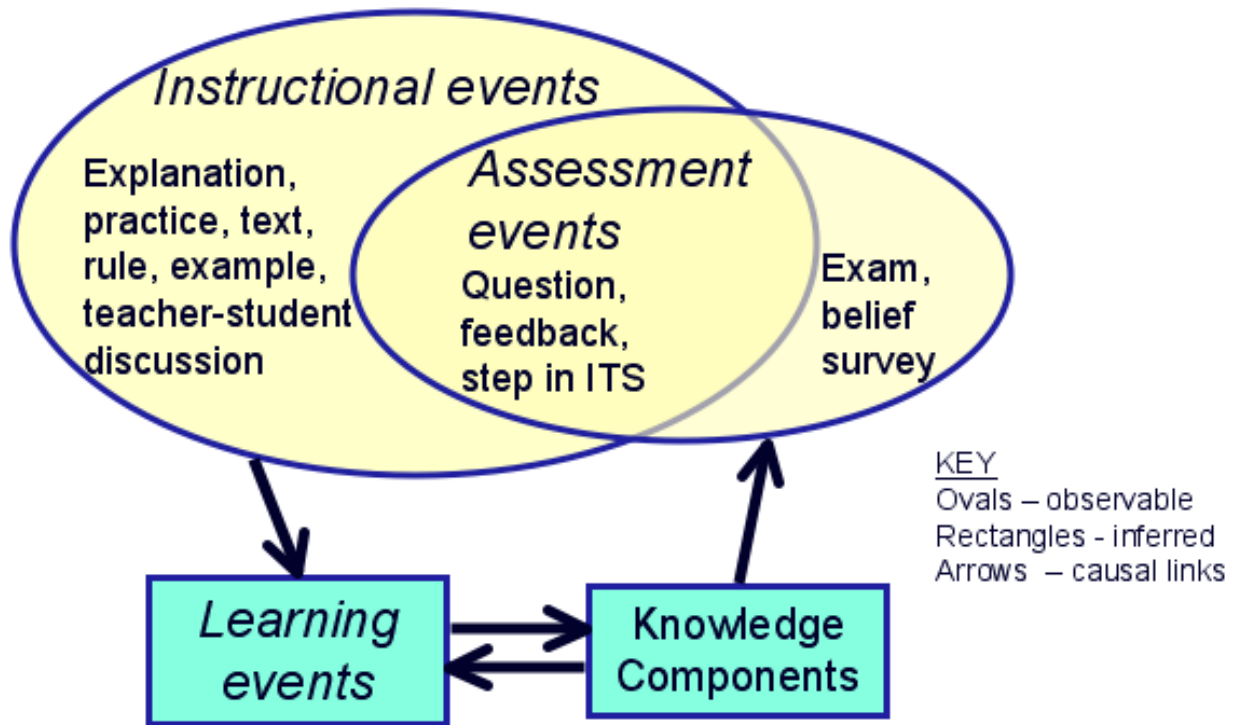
Instructional events

Explanation, practice, text, rule, example, teacher-student discussion

Assessment events

Question, feedback, step in ITS

Exam, belief survey

KEY
Ovals – observable
Rectangles - inferred
Arrows – causal links

Learning events

Knowledge Components